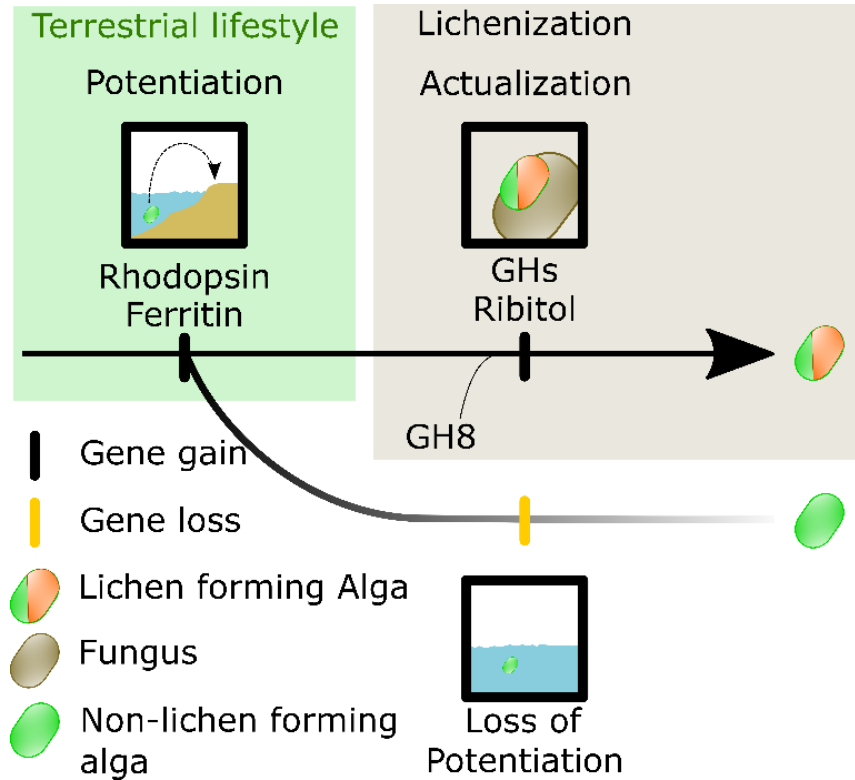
Terrestrial lifestyle

Potentiation

Rhodopsin
Ferritin

Lichenization

Actualization

GHs
Ribitol

GH8

Gene gain

Gene loss

Lichen forming Alga

Fungus

Non-lichen forming alga

Loss of Potentiation